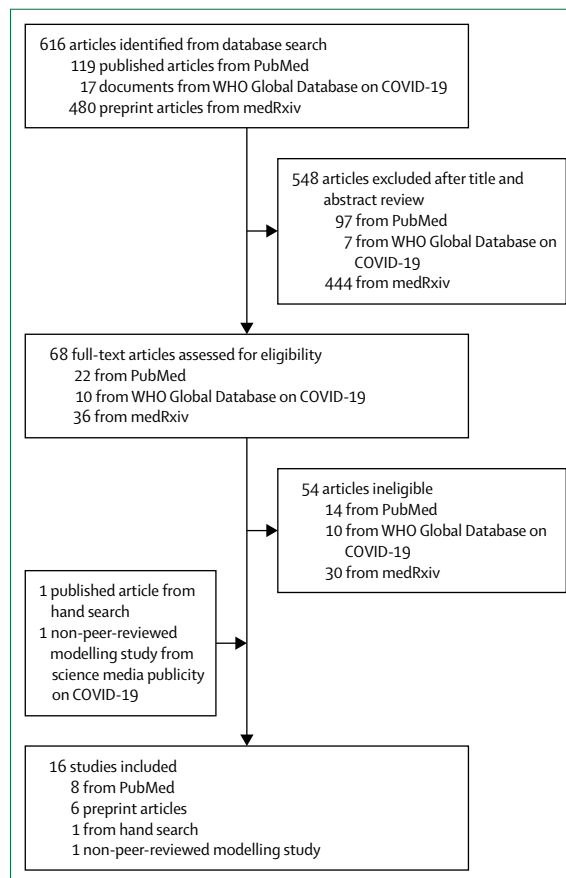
616 articles identified from database search
119 published articles from PubMed
17 documents from WHO Global Database on COVID-19
480 preprint articles from medRxiv

548 articles excluded after title and abstract review
97 from PubMed
7 from WHO Global Database on COVID-19
444 from medRxiv

68 full-text articles assessed for eligibility
22 from PubMed
10 from WHO Global Database on COVID-19
36 from medRxiv

54 articles ineligible
14 from PubMed
10 from WHO Global Database on COVID-19
30 from medRxiv

1 published article from hand search
1 non-peer-reviewed modelling study from science media publicity on COVID-19

16 studies included
8 from PubMed
6 preprint articles
1 from hand search
1 non-peer-reviewed modelling study